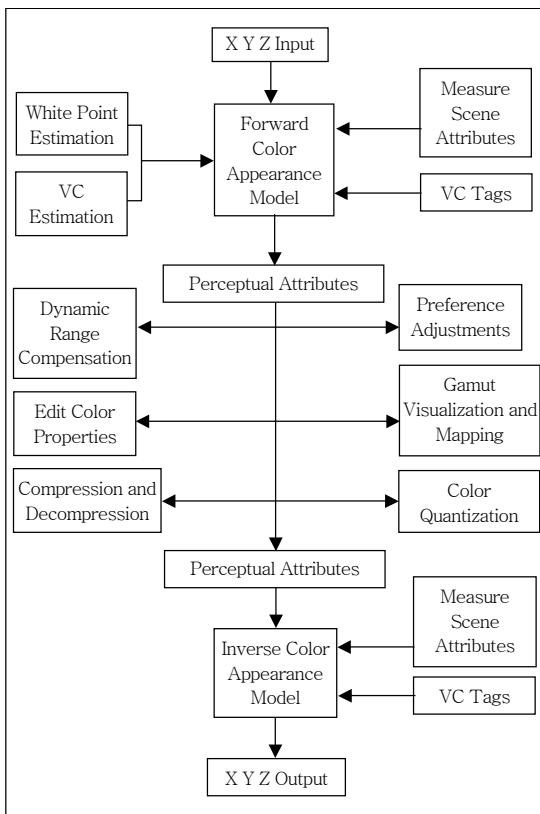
X Y Z Input

White Point Estimation

VC Estimation

Forward Color Appearance Model

Measure Scene Attributes

VC Tags

Perceptual Attributes

Dynamic Range Compensation

Preference Adjustments

Edit Color Properties

Gamut Visualization and Mapping

Compression and Decompression

Color Quantization

Perceptual Attributes

Measure Scene Attributes

Inverse Color Appearance Model

VC Tags

X Y Z Output